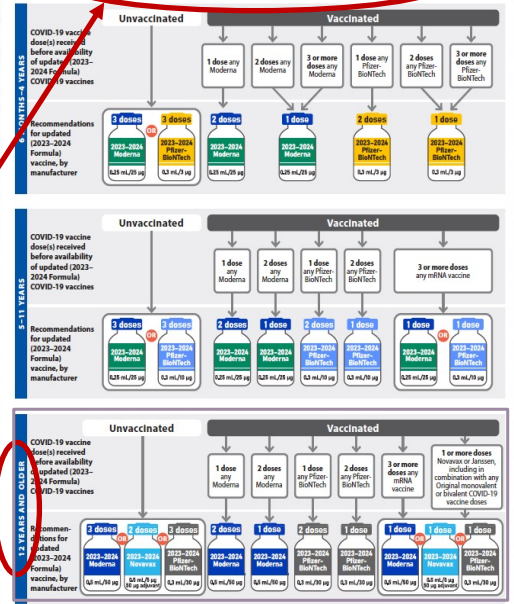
6 MONTHS–4 YEARS

COVID-19 vaccine dose(s) received before availability of updated (2023–2024 Formula) COVID-19 vaccines

Unvaccinated

Vaccinated

1 dose any Moderna

2 doses any Moderna

3 or more doses any Moderna

1 dose any Pfizer-BioNTech

2 doses any Pfizer-BioNTech

3 or more doses any Pfizer-BioNTech

Recommendations for updated (2023–2024 Formula) vaccine, by manufacturer

3 doses 2023–2024 Moderna 0.25 mL/25 µg

OR

3 doses 2023–2024 Pfizer-BioNTech 0.3 mL/3 µg

2 doses 2023–2024 Moderna 0.25 mL/25 µg

1 dose 2023–2024 Moderna 0.25 mL/25 µg

2 doses 2023–2024 Pfizer-BioNTech 0.3 mL/3 µg

1 dose 2023–2024 Pfizer-BioNTech 0.3 mL/3 µg

1 dose 2023–2024 Pfizer-BioNTech 0.3 mL/3 µg

5–11 YEARS

COVID-19 vaccine dose(s) received before availability of updated (2023–2024 Formula) COVID-19 vaccines

Unvaccinated

Vaccinated

1 dose any Moderna

2 doses any Moderna

1 dose any Pfizer-BioNTech

2 doses any Pfizer-BioNTech

3 or more doses any mRNA vaccine

Recommendations for updated (2023–2024 Formula) vaccine, by manufacturer

3 doses 2023–2024 Moderna 0.25 mL/25 µg

OR

2 doses 2023–2024 Pfizer-BioNTech 0.3 mL/10 µg

2 doses 2023–2024 Moderna 0.25 mL/25 µg

1 dose 2023–2024 Moderna 0.25 mL/25 µg

2 doses 2023–2024 Pfizer-BioNTech 0.3 mL/10 µg

1 dose 2023–2024 Pfizer-BioNTech 0.3 mL/10 µg

1 dose 2023–2024 Moderna 0.25 mL/25 µg

OR

1 dose 2023–2024 Pfizer-BioNTech 0.3 mL/10 µg

12 YEARS AND OLDER

COVID-19 vaccine dose(s) received before availability of updated (2023–2024 Formula) COVID-19 vaccines

Unvaccinated

Vaccinated

1 dose any Moderna

2 doses any Moderna

1 dose any Pfizer-BioNTech

2 doses any Pfizer-BioNTech

3 or more doses any mRNA vaccine

1 or more doses Novavax or Janssen, including in combination with any Original monovalent or bivalent COVID-19 vaccine doses

Recommendations for updated (2023–2024 Formula) vaccine, by manufacturer

3 doses 2023–2024 Moderna 0.5 mL/50 µg

OR

2 doses 2023–2024 Novavax 0.5 mL (5 µg, 50 µg adjuvant)

OR

3 doses 2023–2024 Pfizer-BioNTech 0.3 mL/30 µg

2 doses 2023–2024 Moderna 0.5 mL/50 µg

1 dose 2023–2024 Moderna 0.5 mL/50 µg

2 doses 2023–2024 Pfizer-BioNTech 0.3 mL/30 µg

1 dose 2023–2024 Pfizer-BioNTech 0.3 mL/30 µg

1 dose 2023–2024 Moderna 0.5 mL/50 µg

OR

1 dose 2023–2024 Novavax 0.5 mL (5 µg, 50 µg adjuvant)

OR

1 dose 2023–2024 Pfizer-BioNTech 0.3 mL/30 µg